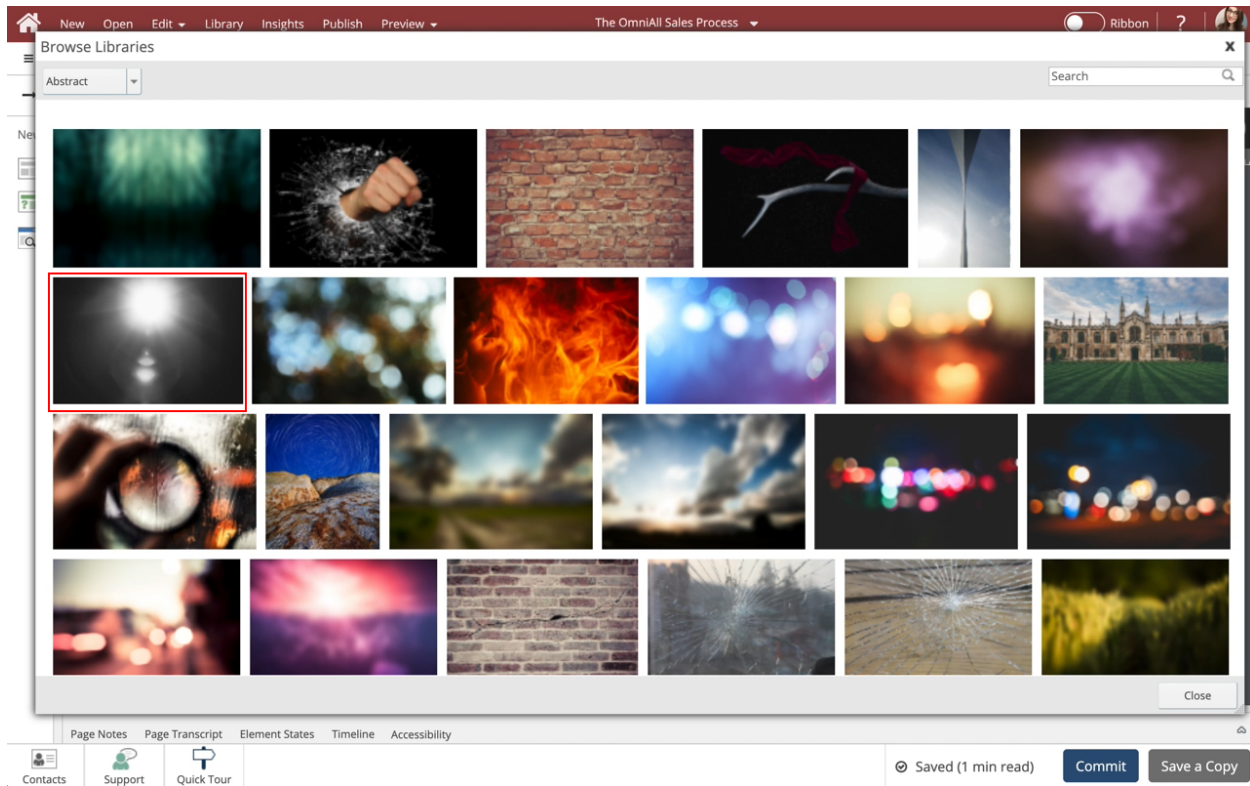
New Open Edit Library Insights Publish Preview
The OmniAll Sales Process
Ribbon ?

Browse Libraries
x
Abstract
Search

Ne

Close

Page Notes Page Transcript Element States Timeline Accessibility

Contacts Support Quick Tour
Saved (1 min read) Commit Save a Copy